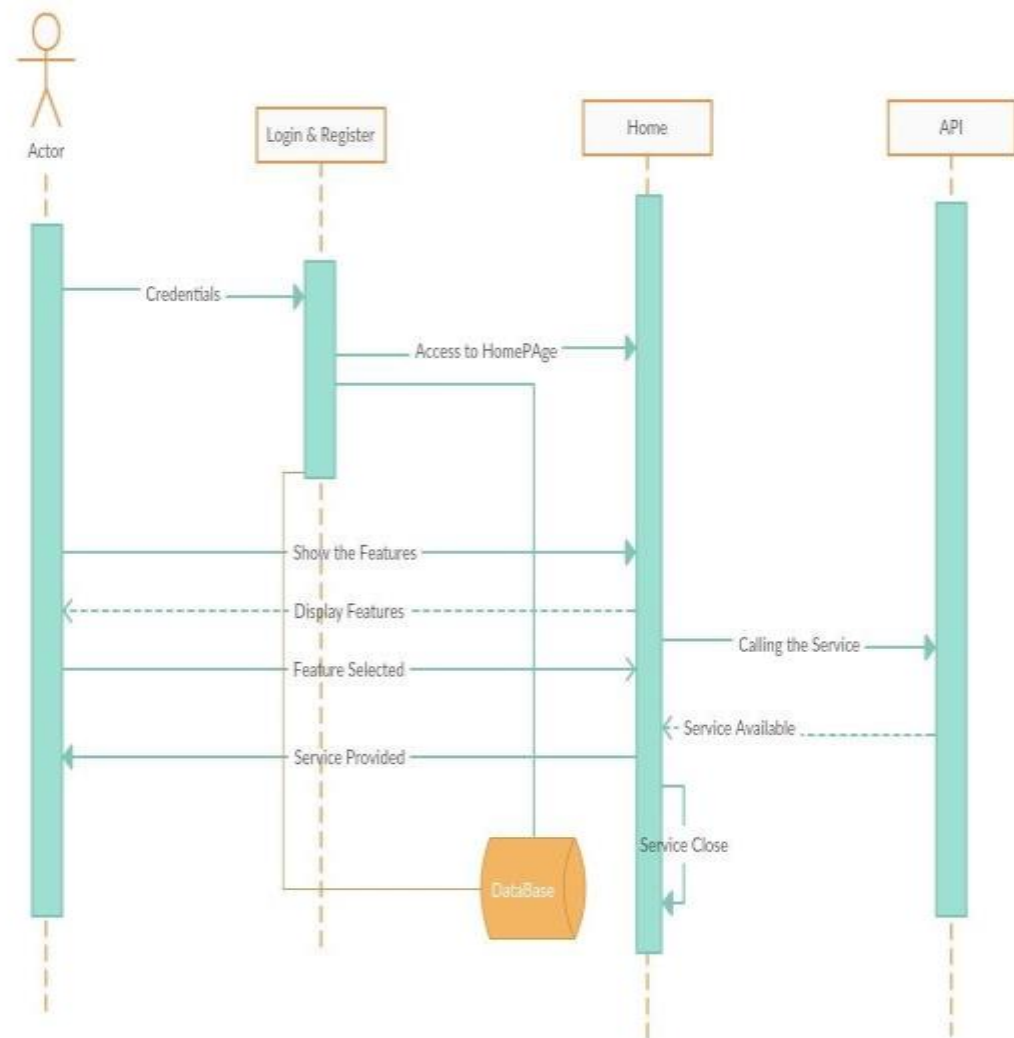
Actor

Login & Register

Home

API

Credentials

Access to HomePAge

Show the Features

Display Features

Calling the Service

Feature Selected

Service Available

Service Provided

Service Close

DataBase